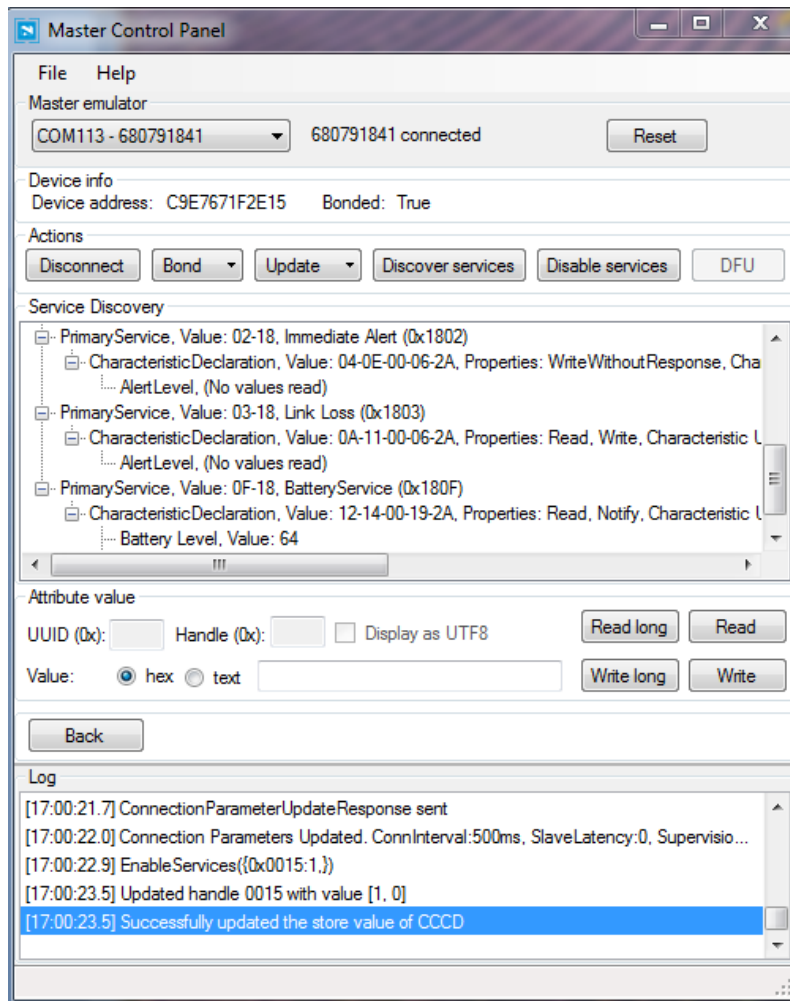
Master Control Panel

File Help

Master emulator

COM113 - 680791841

680791841 connected

Reset

Device info

Device address: C9E7671F2E15 Bonded: True

Actions

Disconnect Bond Update Discover services Disable services DFU

Service Discovery

PrimaryService, Value: 02-18, Immediate Alert (0x1802)
CharacteristicDeclaration, Value: 04-0E-00-06-2A, Properties: WriteWithoutResponse, Cha
AlertLevel, (No values read)
PrimaryService, Value: 03-18, Link Loss (0x1803)
CharacteristicDeclaration, Value: 0A-11-00-06-2A, Properties: Read, Write, Characteristic U
AlertLevel, (No values read)
PrimaryService, Value: 0F-18, BatteryService (0x180F)
CharacteristicDeclaration, Value: 12-14-00-19-2A, Properties: Read, Notify, Characteristic U
Battery Level, Value: 64

Attribute value

UUID (0x): Handle (0x): Display as UTF8

Read long Read

Value: hex text

Write long Write

Back

Log

[17:00:21.7] ConnectionParameterUpdateResponse sent
[17:00:22.0] Connection Parameters Updated. ConnInterval:500ms, SlaveLatency:0, Supervisio...
[17:00:22.9] EnableServices({0x0015:1,})
[17:00:23.5] Updated handle 0015 with value [1, 0]
[17:00:23.5] Successfully updated the store value of CCCD